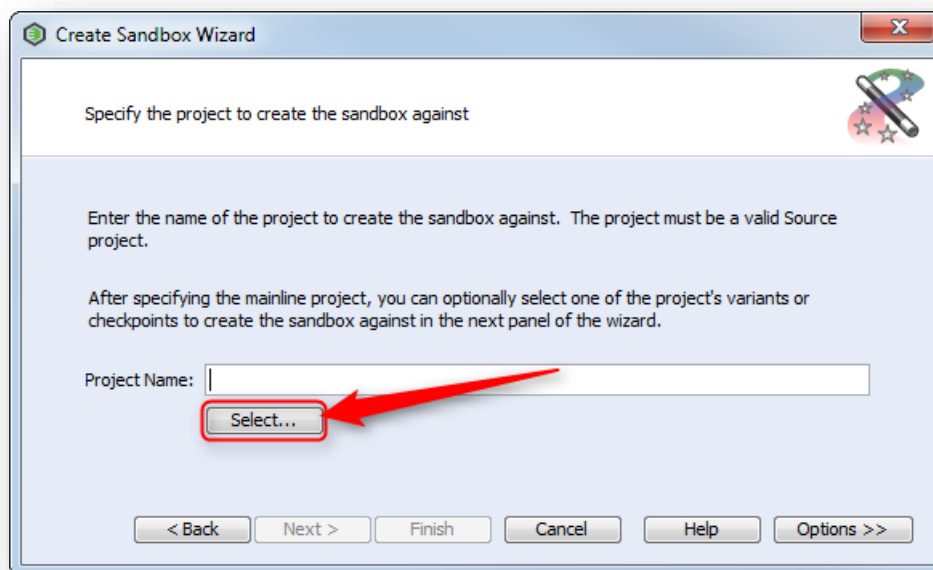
Create Sandbox Wizard

Specify the project to create the sandbox against

Enter the name of the project to create the sandbox against. The project must be a valid Source project.

After specifying the mainline project, you can optionally select one of the project's variants or checkpoints to create the sandbox against in the next panel of the wizard.

Project Name:

Select...

< Back Next > Finish Cancel Help Options >>